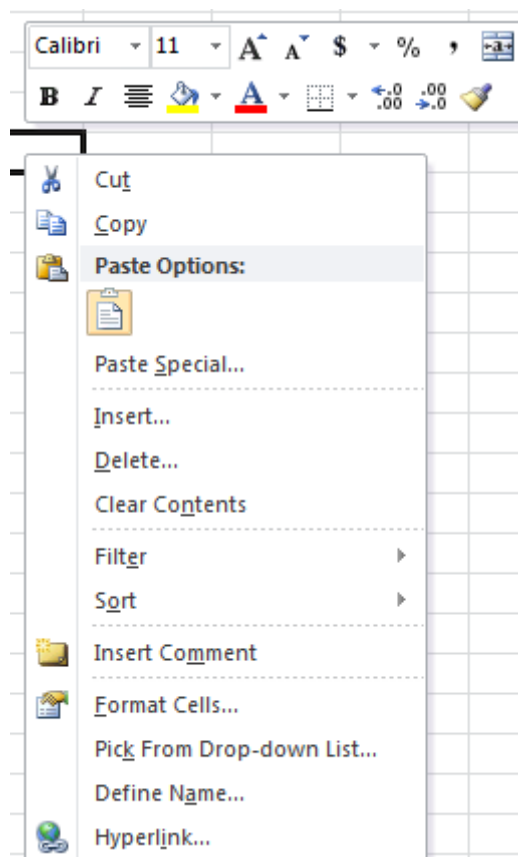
Calibri 11 $ % ,

B I A

Cut
Copy
Paste Options:

Paste Special...
Insert...
Delete...
Clear Contents
Filter
Sort
Insert Comment
Format Cells...
Pick From Drop-down List...
Define Name...
Hyperlink...